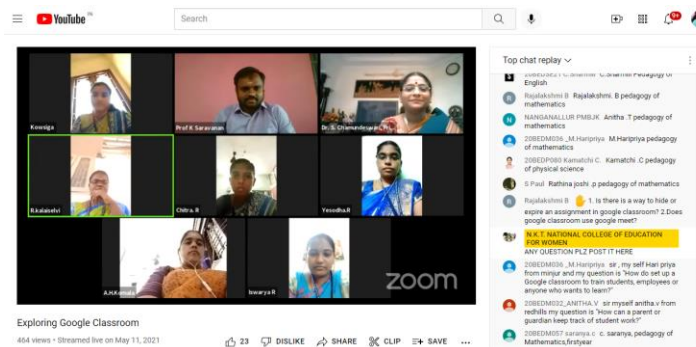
YouTube IN

Search

9+

Kousiga

Prof K Saravanan

Dr. S. Chamundeswari

R.kalaiselvi

Chitra. R

Yesodha.R

A.H.Kamala

Iswarya R

zoom

Exploring Google Classroom

464 views • Streamed live on May 11, 2021

23 DISLIKE SHARE CLIP SAVE

Top chat replay

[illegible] C.Sharmi pedagogy of English

Rajalakshmi B Rajalakshmi. B pedagogy of mathematics

NANGANALLUR PMBJK Anitha .T pedagogy of mathematics

20BEDM036 _M.Haripriya M.Haripriya pedagogy of mathematics

20BEDP080 Kamatchi C. Kamatchi .C pedagogy of physical science

S Paul Rathina joshi .p pedagogy of mathematics

Rajalakshmi B 1. Is there is a way to hide or expire an assignment in google classroom? 2.Does google classroom use google meet?

N.K.T. NATIONAL COLLEGE OF EDUCATION FOR WOMEN ANY QUESTION PLZ POST IT HERE

20BEDM036 _M.Haripriya sir , my self Hari priya from minjur and my question is "How do set up a Google classroom to train students, employees or anyone who wants to learn?"

20BEDM032_ANITHA.V sir myself anitha.v from redhills my question is "How can a parent or guardian keep track of student work?"

20BEDM057 saranya.c c. saranya, pedagogy of Mathematics,firstyear